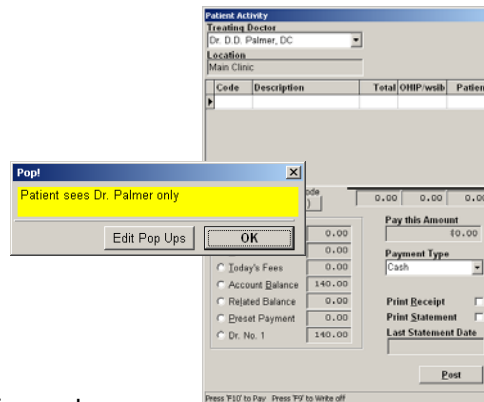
Patient Activity
Treating Doctor
Dr. D.D. Palmer, DC
Location
Main Clinic

| Code | Description | Total | OHIP/wsib | Patien |
|---|---|---|---|---|
| | | | | |

Pop!
Patient sees Dr. Palmer only
Edit Pop Ups
OK

ode
0.00 0.00 0.0
0.00
0.00
Today's Fees 0.00
Account Balance 140.00
Related Balance 0.00
Preset Payment 0.00
Dr. No. 1 140.00

Pay this Amount
$0.00
Payment Type
Cash
Print Receipt
Print Statement
Last Statement Date
Post

Press 'F10' to Pay Press 'F9' to Write off